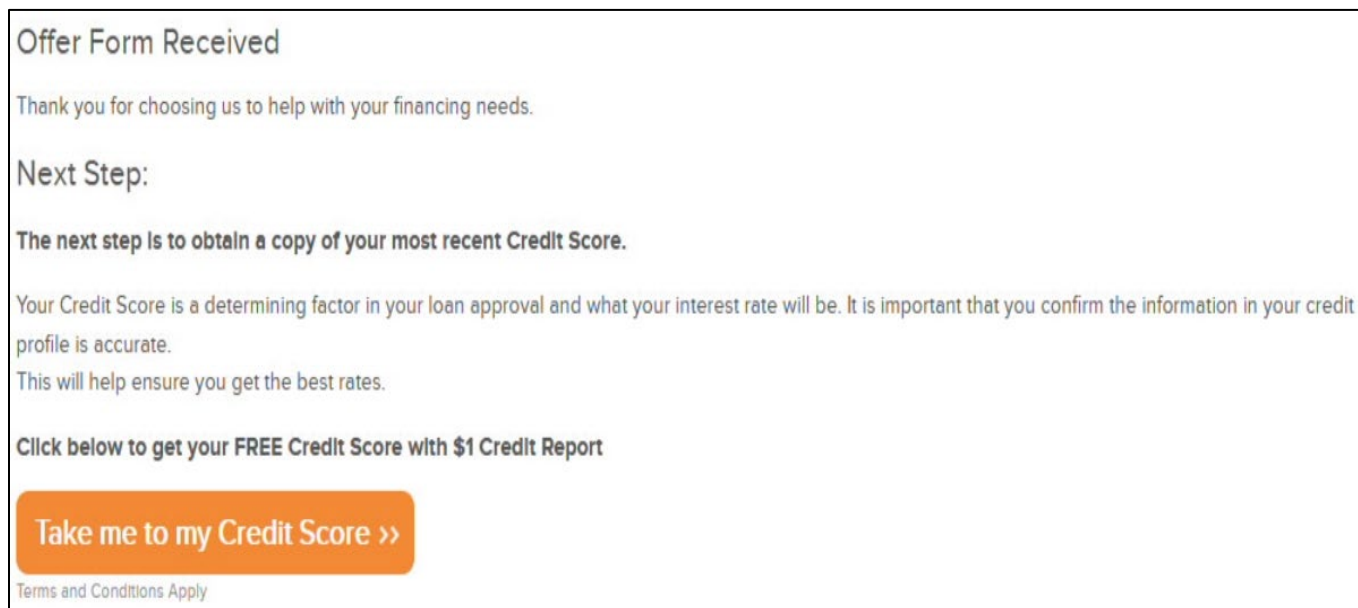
Offer Form Received

Thank you for choosing us to help with your financing needs.

Next Step:

The next step is to obtain a copy of your most recent Credit Score.

Your Credit Score is a determining factor in your loan approval and what your interest rate will be. It is important that you confirm the information in your credit profile is accurate.
This will help ensure you get the best rates.

Click below to get your FREE Credit Score with $1 Credit Report

Take me to my Credit Score ››

Terms and Conditions Apply